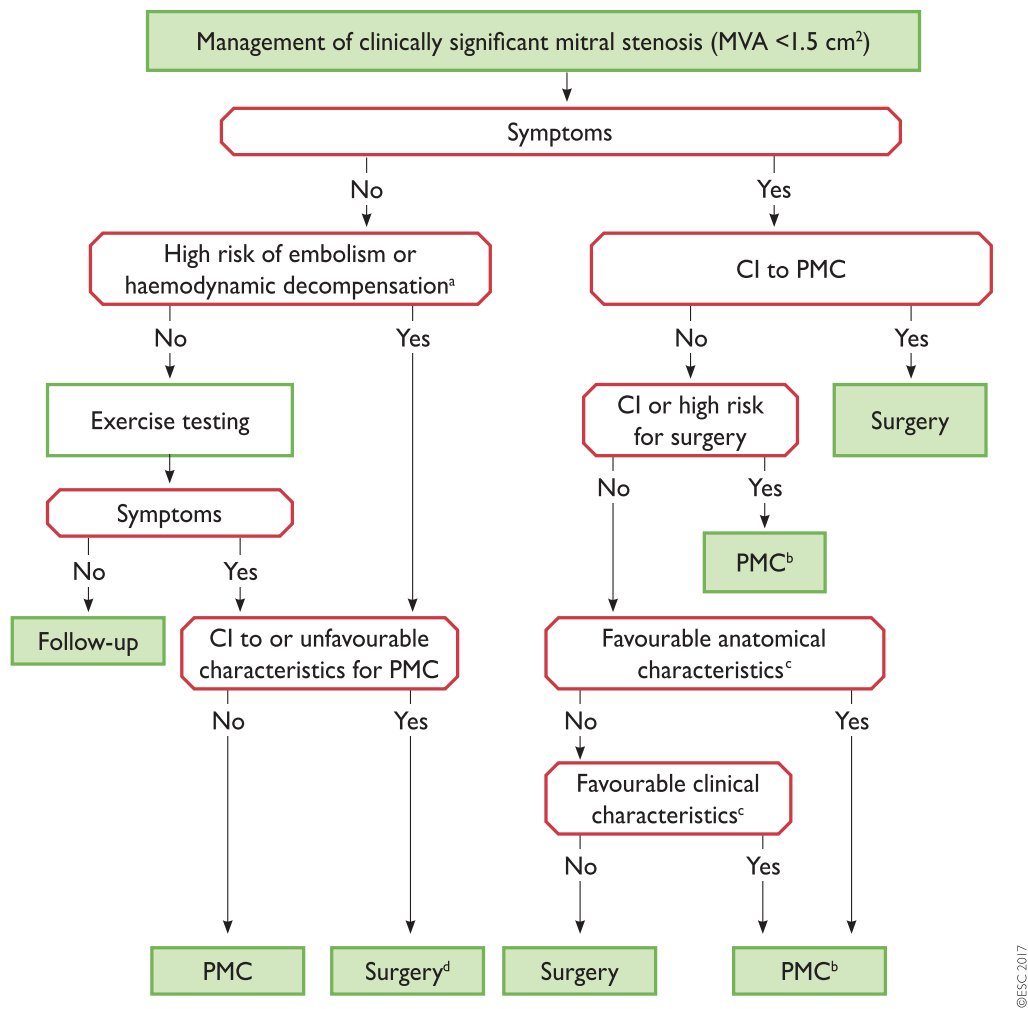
Management of clinically significant mitral stenosis (MVA <1.5 cm$^2$)

Symptoms

No

Yes

High risk of embolism or haemodynamic decompensation$^a$

CI to PMC

No

Yes

No

Yes

Exercise testing

CI or high risk for surgery

Surgery

Symptoms

No

Yes

No

Yes

PMC$^b$

Follow-up

CI to or unfavourable characteristics for PMC

Favourable anatomical characteristics$^c$

No

Yes

No

Yes

Favourable clinical characteristics$^c$

No

Yes

PMC

Surgery$^d$

Surgery

PMC$^b$

©ESC 2017